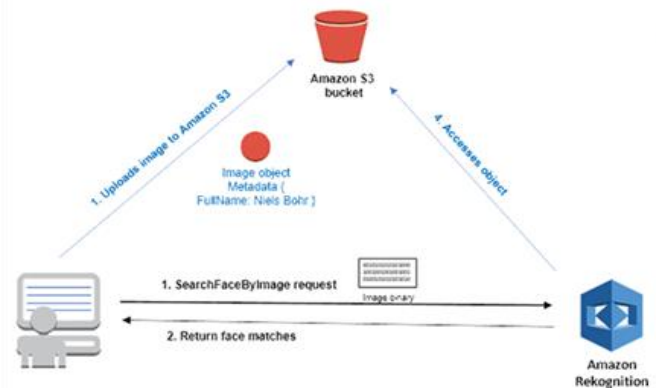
Amazon S3 bucket

1. Uploads image to Amazon S3

4. Accesses object

Image object
Metadata {
FullName: Niels Bohr }

1. SearchFaceByImage request

Image binary

2. Return face matches

Amazon Rekognition